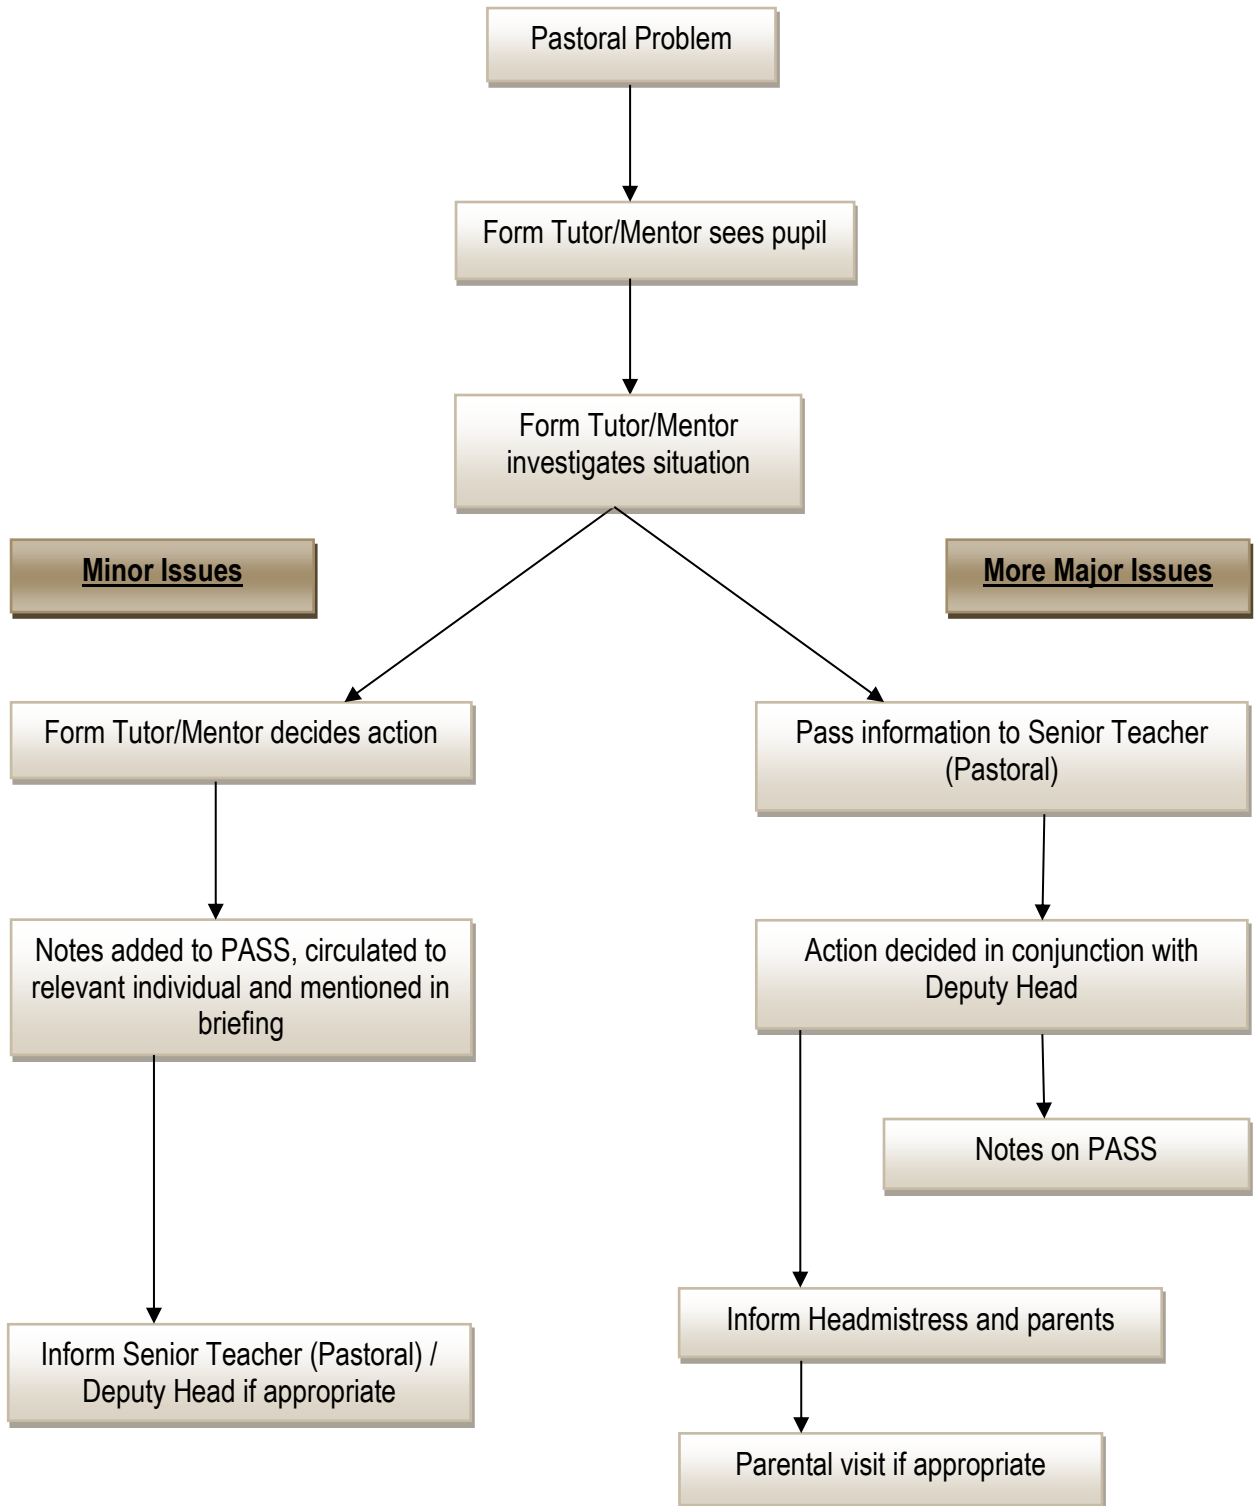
Pastoral Problem

Form Tutor/Mentor sees pupil

Form Tutor/Mentor investigates situation

Minor Issues

More Major Issues

Form Tutor/Mentor decides action

Notes added to PASS, circulated to relevant individual and mentioned in briefing

Inform Senior Teacher (Pastoral) / Deputy Head if appropriate

Pass information to Senior Teacher (Pastoral)

Action decided in conjunction with Deputy Head

Notes on PASS

Inform Headmistress and parents

Parental visit if appropriate